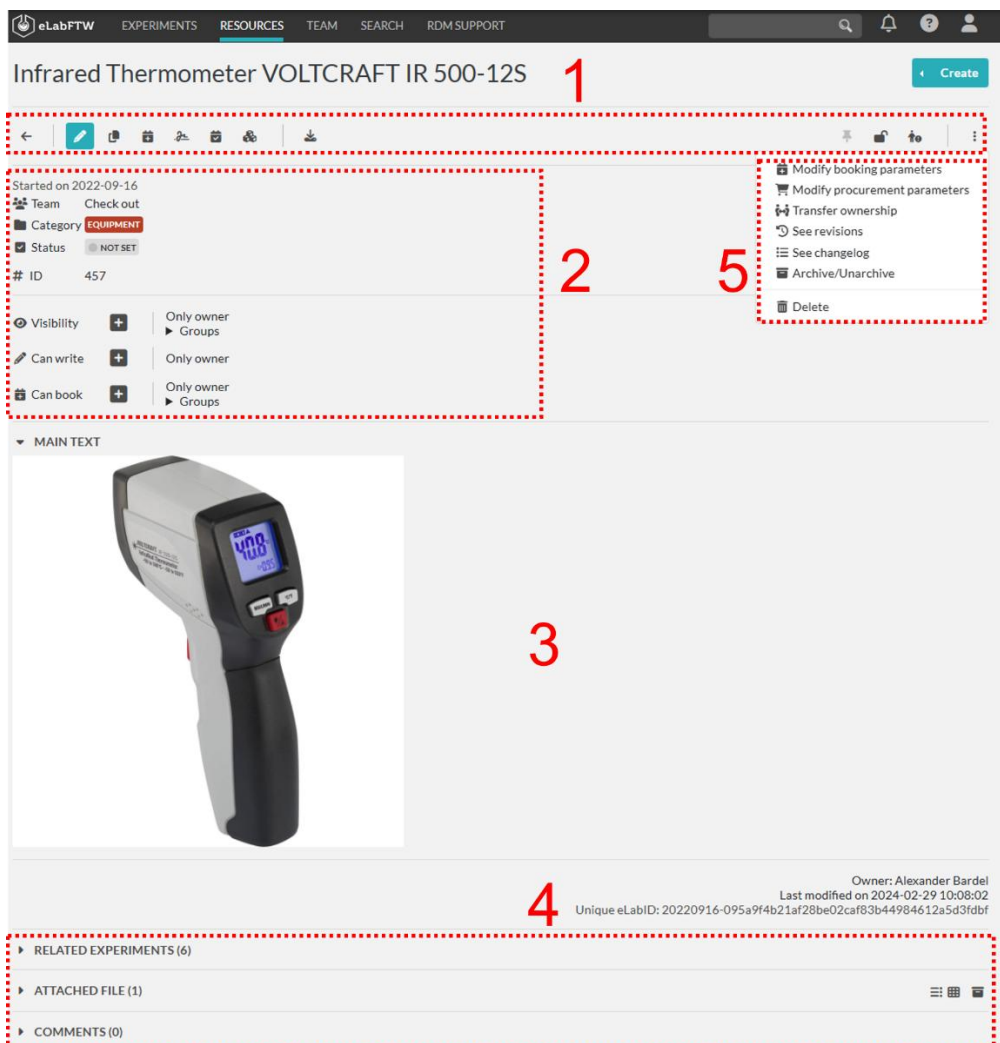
eLabFTW EXPERIMENTS RESOURCES TEAM SEARCH RDM SUPPORT

Infrared Thermometer VOLTCRAFT IR 500-12S

1

Create

Started on 2022-09-16
Team Check out
Category EQUIPMENT
Status NOT SET
# ID 457

2

Visibility Only owner
▸ Groups
Can write Only owner
Can book Only owner
▸ Groups

Modify booking parameters
Modify procurement parameters
Transfer ownership
See revisions
See changelog
Archive/Unarchive
Delete

5

MAIN TEXT

40.8

3

Owner: Alexander Bardel
Last modified on 2024-02-29 10:08:02
Unique eLabID: 20220916-095a9f4b21af28be02caf83b44984612a5d3fdbf

4

RELATED EXPERIMENTS (6)
ATTACHED FILE (1)
COMMENTS (0)